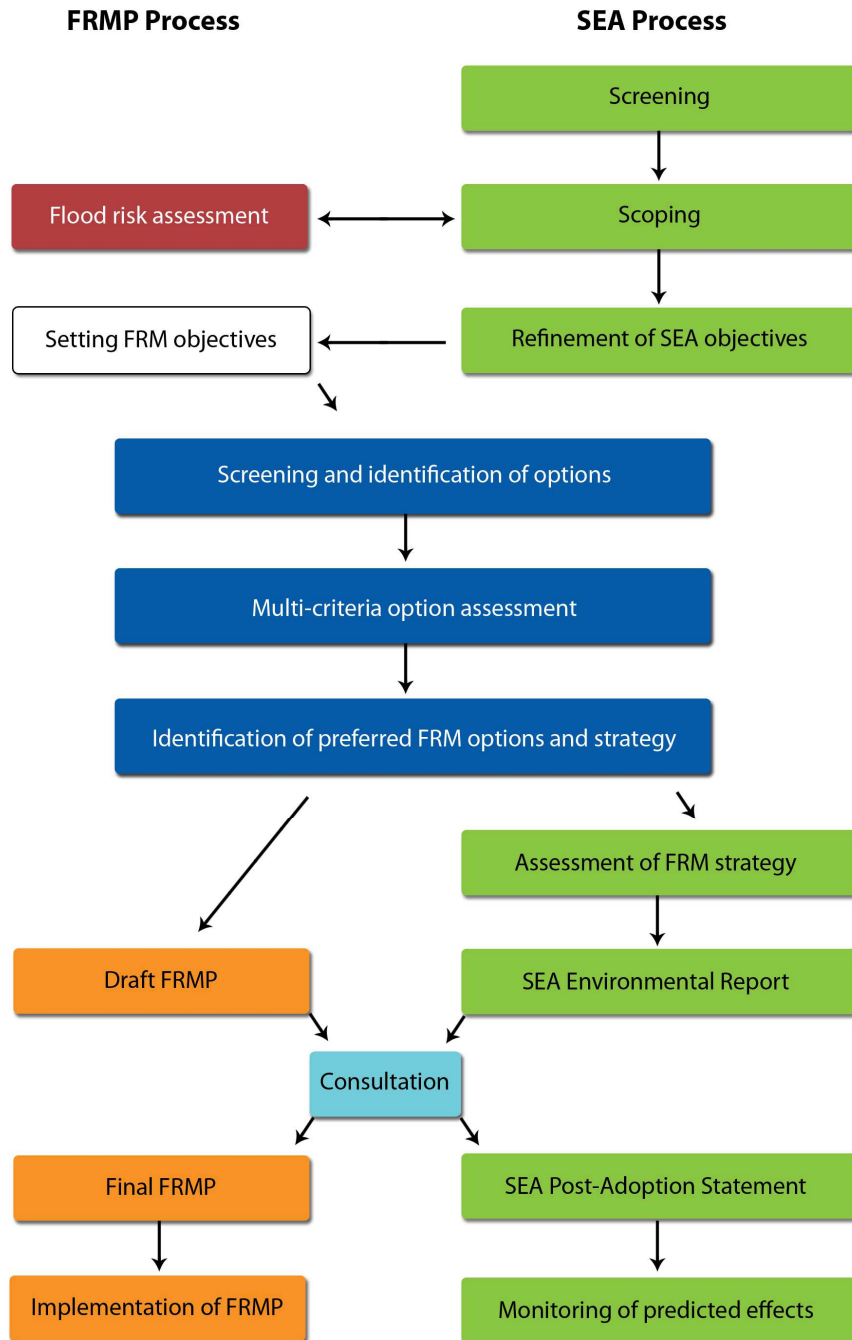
FRMP Process

SEA Process

Screening

Flood risk assessment

Scoping

Setting FRM objectives

Refinement of SEA objectives

Screening and identification of options

Multi-criteria option assessment

Identification of preferred FRM options and strategy

Assessment of FRM strategy

Draft FRMP

SEA Environmental Report

Consultation

Final FRMP

SEA Post-Adoption Statement

Implementation of FRMP

Monitoring of predicted effects